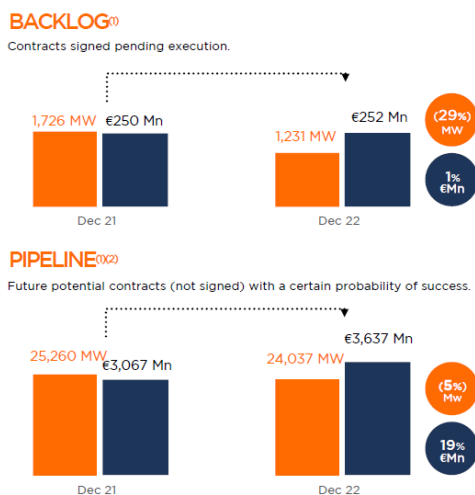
BACKLOG$^{(1)}$

Contracts signed pending execution.

1,726 MW €250 Mn

Dec 21

€252 Mn

1,231 MW

Dec 22

(29%) MW

1% €Mn

PIPELINE$^{(1)(2)}$

Future potential contracts (not signed) with a certain probability of success.

25,260 MW €3,067 Mn

Dec 21

€3,637 Mn

24,037 MW

Dec 22

(5%) Mw

19% €Mn